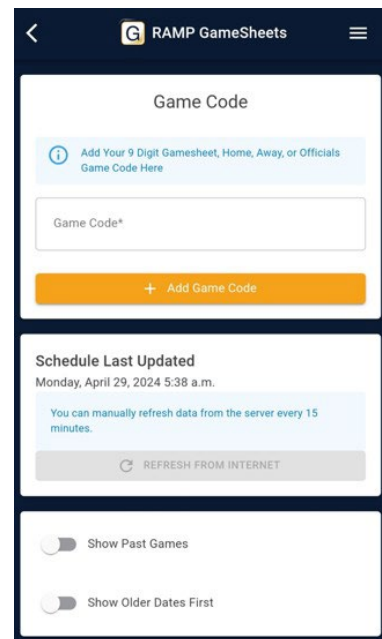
G RAMP GameSheets

Game Code

Add Your 9 Digit Gamesheet, Home, Away, or Officials Game Code Here

Game Code*

+ Add Game Code

Schedule Last Updated

Monday, April 29, 2024 5:38 a.m.

You can manually refresh data from the server every 15 minutes.

REFRESH FROM INTERNET

Show Past Games

Show Older Dates First